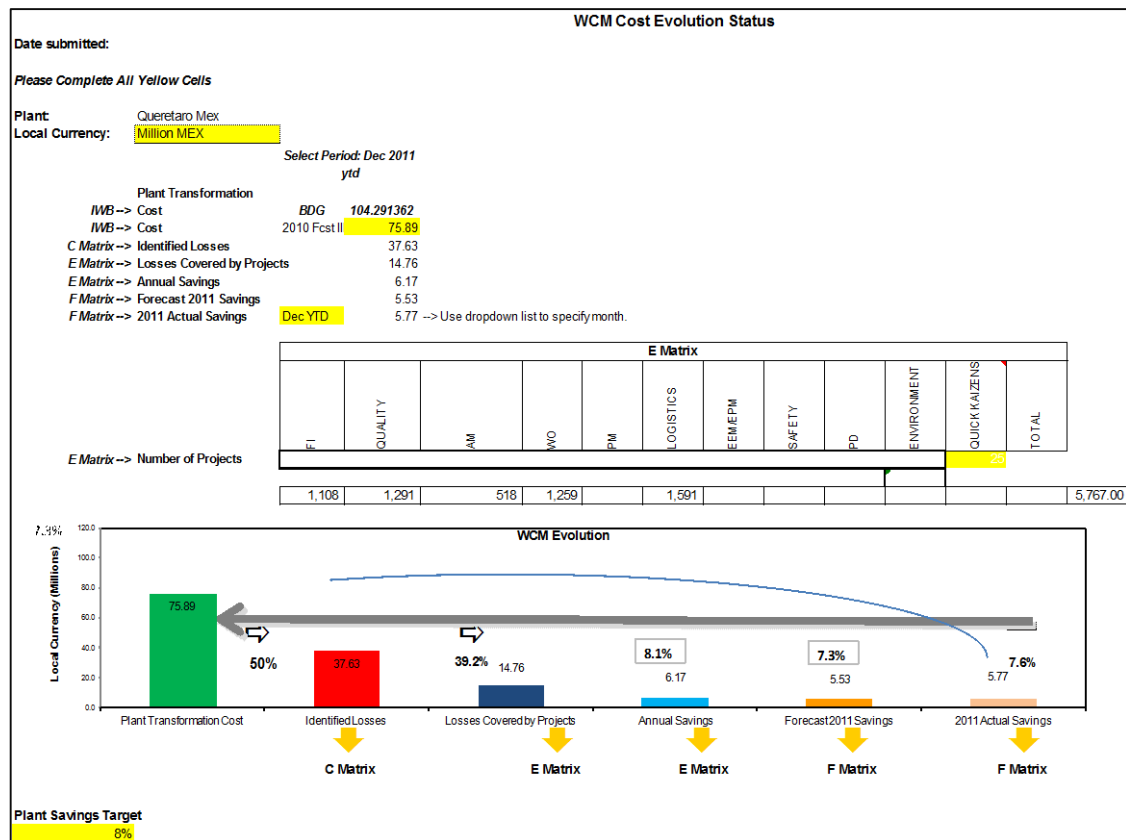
WCM Cost Evolution Status

Date submitted:

Please Complete All Yellow Cells

Plant: Queretaro Mex
Local Currency: Million MEX

Select Period: Dec 2011
ytd

Plant Transformation
IWB --> Cost BDG 104.291362
IWB --> Cost 2010 Fcst II 75.89
C Matrix --> Identified Losses 37.63
E Matrix --> Losses Covered by Projects 14.76
E Matrix --> Annual Savings 6.17
F Matrix --> Forecast 2011 Savings 5.53
F Matrix --> 2011 Actual Savings Dec YTD 5.77 --> Use dropdown list to specify month.

E Matrix

| FI | QUALITY | AM | WO | PM | LOGISTICS | EEM/EPM | SAFETY | PD | ENVIRONMENT | QUICK KAIZENS | TOTAL |
|---|---|---|---|---|---|---|---|---|---|---|---|
| | | | | | | | | | | 25 | |
| 1,108 | 1,291 | 518 | 1,259 | | 1,591 | | | | | | 5,767.00 |

E Matrix --> Number of Projects

7.3%

WCM Evolution

Local Currency (Millions)
120.0
100.0
80.0
60.0
40.0
20.0
0.0

75.89
50%
37.63
39.2%
14.76
8.1%
6.17
7.3%
5.53
7.6%
5.77

Plant Transformation Cost
Identified Losses
Losses Covered by Projects
Annual Savings
Forecast2011 Savings
2011 Actual Savings

C Matrix
E Matrix
E Matrix
F Matrix
F Matrix

Plant Savings Target
8%